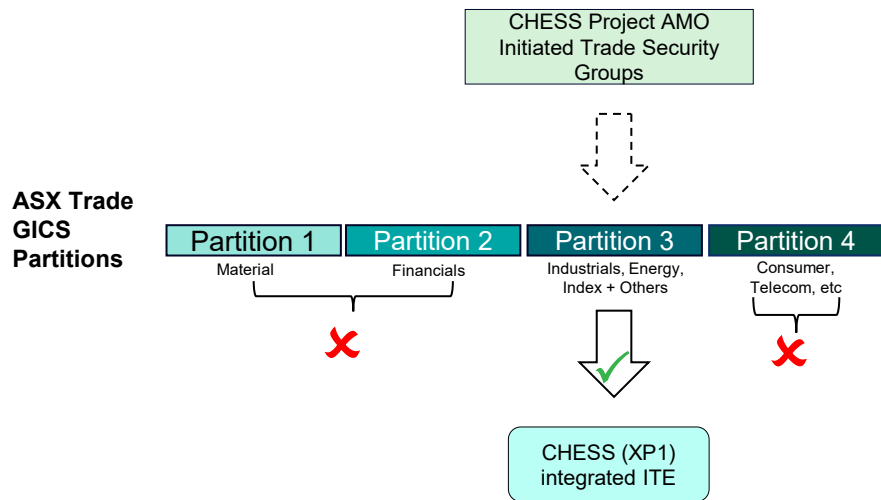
CHESS Project AMO Initiated Trade Security Groups

ASX Trade GICS Partitions

Partition 1
Material

Partition 2
Financials

Partition 3
Industrials, Energy, Index + Others

Partition 4
Consumer, Telecom, etc

CHESS (XP1) integrated ITE